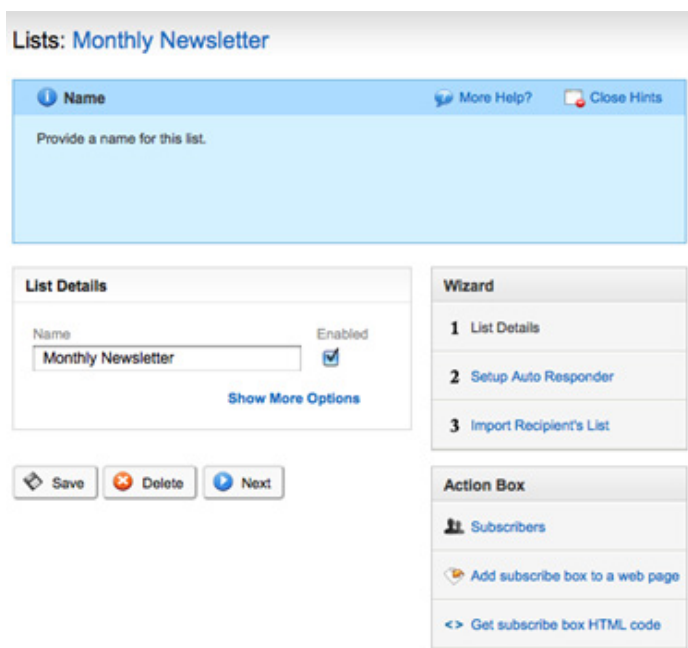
Lists: Monthly Newsletter

Name

More Help?

Close Hints

Provide a name for this list.

List Details

Name

Enabled

Monthly Newsletter

Show More Options

Wizard

1 List Details

2 Setup Auto Responder

3 Import Recipient's List

Save

Delete

Next

Action Box

Subscribers

Add subscribe box to a web page

<> Get subscribe box HTML code